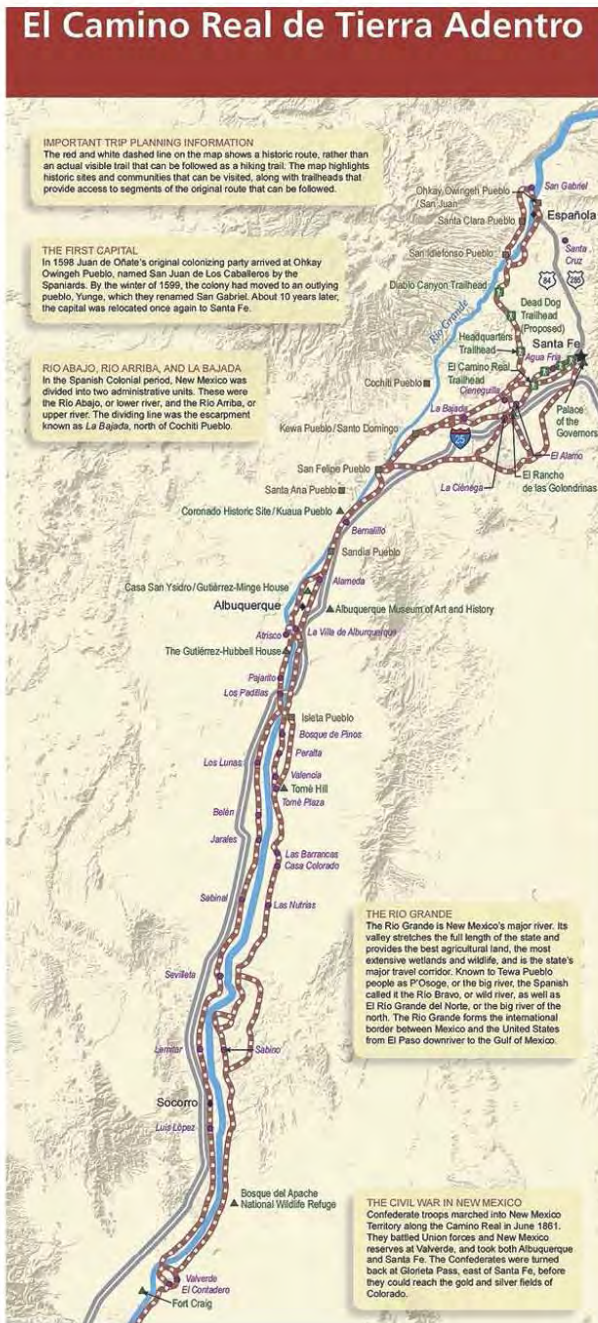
El Camino Real de Tierra Adentro

IMPORTANT TRIP PLANNING INFORMATION
The red and white dashed line on the map shows a historic route, rather than an actual visible trail that can be followed as a hiking trail. The map highlights historic sites and communities that can be visited, along with trailheads that provide access to segments of the original route that can be followed.

THE FIRST CAPITAL
In 1598 Juan de Oñate's original colonizing party arrived at Ohkay Owingeh Pueblo, named San Juan de Los Caballeros by the Spaniards. By the winter of 1599, the colony had moved to an outlying pueblo, Yunge, which they renamed San Gabriel. About 10 years later, the capital was relocated once again to Santa Fe.

RIO ABAJO, RIO ARRIBA, AND LA BAJADA
In the Spanish Colonial period, New Mexico was divided into two administrative units. These were the Rio Abajo, or lower river, and the Rio Arriba, or upper river. The dividing line was the escarpment known as La Bajada, north of Cochiti Pueblo.

Ohkay Owingeh Pueblo / San Juan
San Gabriel
Santa Clara Pueblo
Española
San Ildefonso Pueblo
Santa Cruz
84
285
Diablo Canyon Trailhead
Dead Dog Trailhead (Proposed)
Rio Grande
Headquarters Trailhead
Santa Fe
Agua Fria
El Camino Real Trailhead
Cieneguilla
Cochiti Pueblo
La Bajada
Palace of the Governors
25
El Alamo
Kewa Pueblo / Santo Domingo
San Felipe Pueblo
El Rancho de las Golondrinas
La Ciénega
Santa Ana Pueblo
Coronado Historic Site / Kuaua Pueblo
Bernalillo
Sandia Pueblo
Alameda
Casa San Ysidro / Gutiérrez-Minge House
Albuquerque
Albuquerque Museum of Art and History
Atrisco
La Villa de Alburquerque
The Gutiérrez-Hubbell House
Pajarito
Los Padillas
Isleta Pueblo
Bosque de Pinos
Peralta
Los Lunas
Valencia
Tomé Hill
Tomé Plaza
Belén
Jarales
Las Barrancas
Casa Colorado
Sabinal
Las Nutrias
Sevilleta
Lemitar
Sabino
Socorro
Luis López
Bosque del Apache National Wildlife Refuge
Valverde
El Contadero
Fort Craig

THE RIO GRANDE
The Rio Grande is New Mexico's major river. Its valley stretches the full length of the state and provides the best agricultural land, the most extensive wetlands and wildlife, and is the state's major travel corridor. Known to Tewa Pueblo people as P'Osoge, or the big river, the Spanish called it the Rio Bravo, or wild river, as well as El Rio Grande del Norte, or the big river of the north. The Rio Grande forms the international border between Mexico and the United States from El Paso downriver to the Gulf of Mexico.

THE CIVIL WAR IN NEW MEXICO
Confederate troops marched into New Mexico Territory along the Camino Real in June 1861. They battled Union forces and New Mexico reserves at Valverde, and took both Albuquerque and Santa Fe. The Confederates were turned back at Glorieta Pass, east of Santa Fe, before they could reach the gold and silver fields of Colorado.